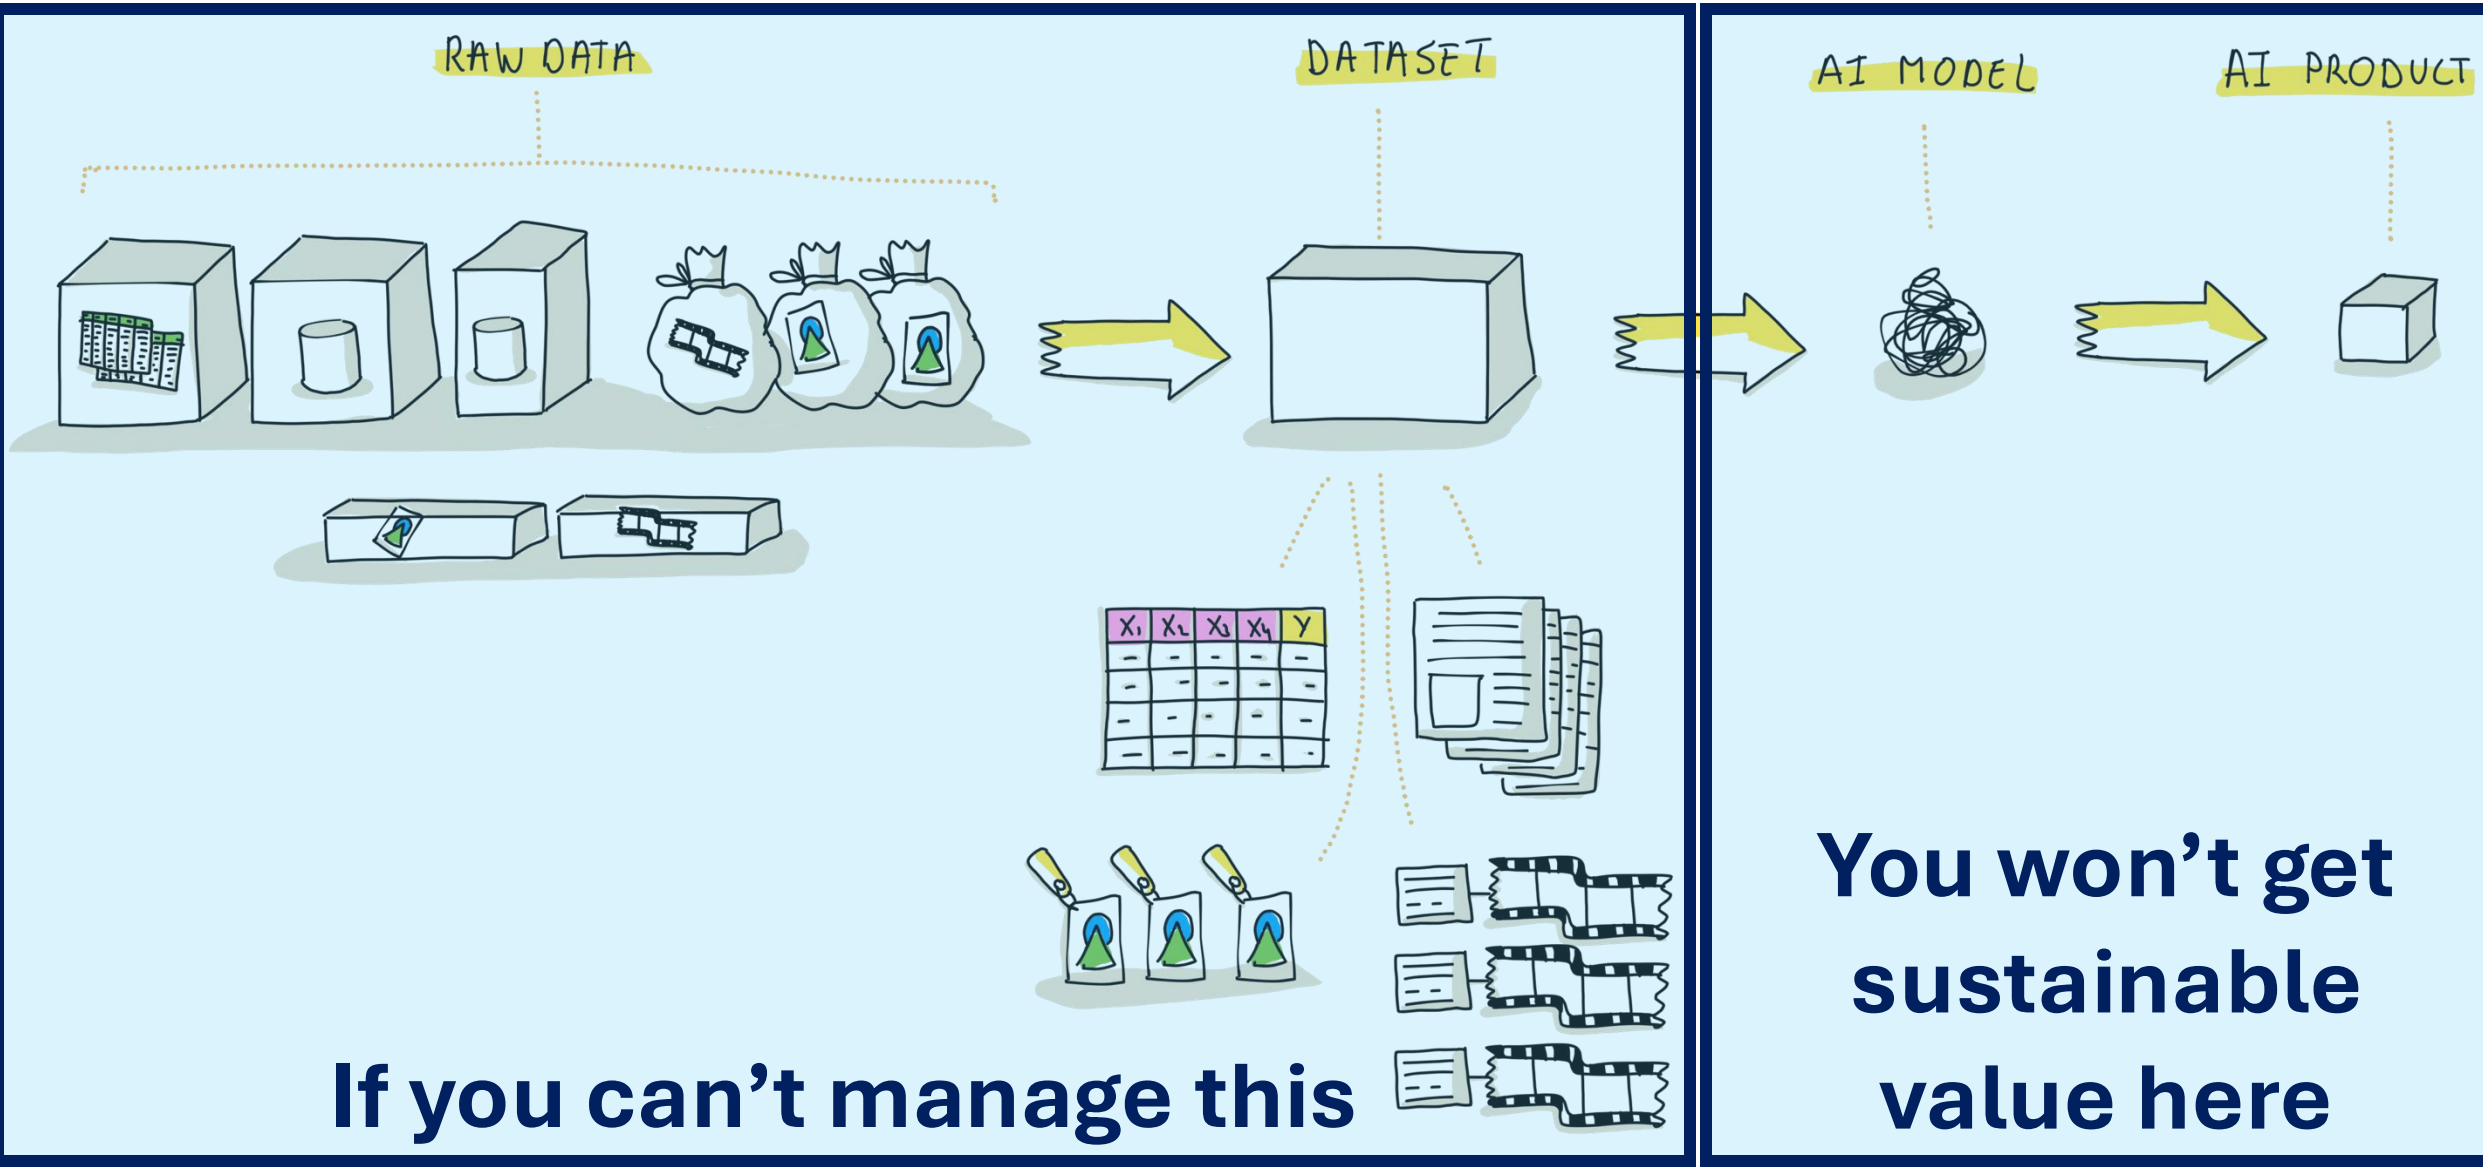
RAW DATA

DATASET

| $X_1$ | $X_2$ | $X_3$ | $X_4$ | Y |
|---|---|---|---|---|
| - | - | - | - | - |
| - | - | - | - | - |
| - | - | - | - | - |
| - | - | - | - | - |

If you can't manage this

AI MODEL

AI PRODUCT

You won't get sustainable value here